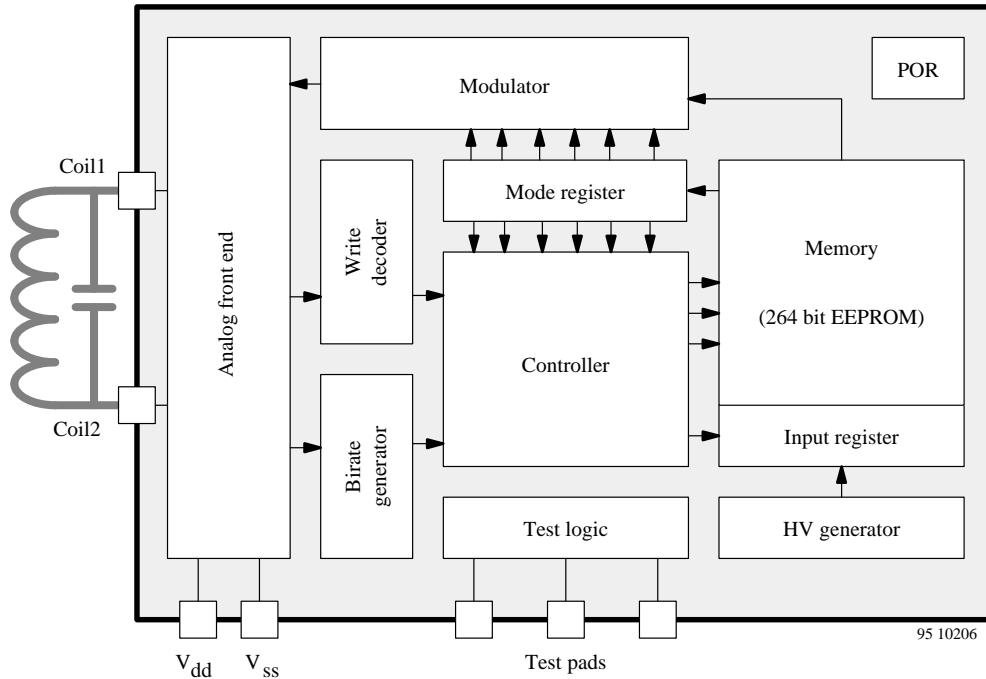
Modulator

POR

Coil1

Mode register

Write decoder

Memory

(264 bit EEPROM)

Analog front end

Controller

Coil2

Input register

Birate generator

Test logic

HV generator

95 10206

$V_{dd}$ $V_{ss}$

Test pads